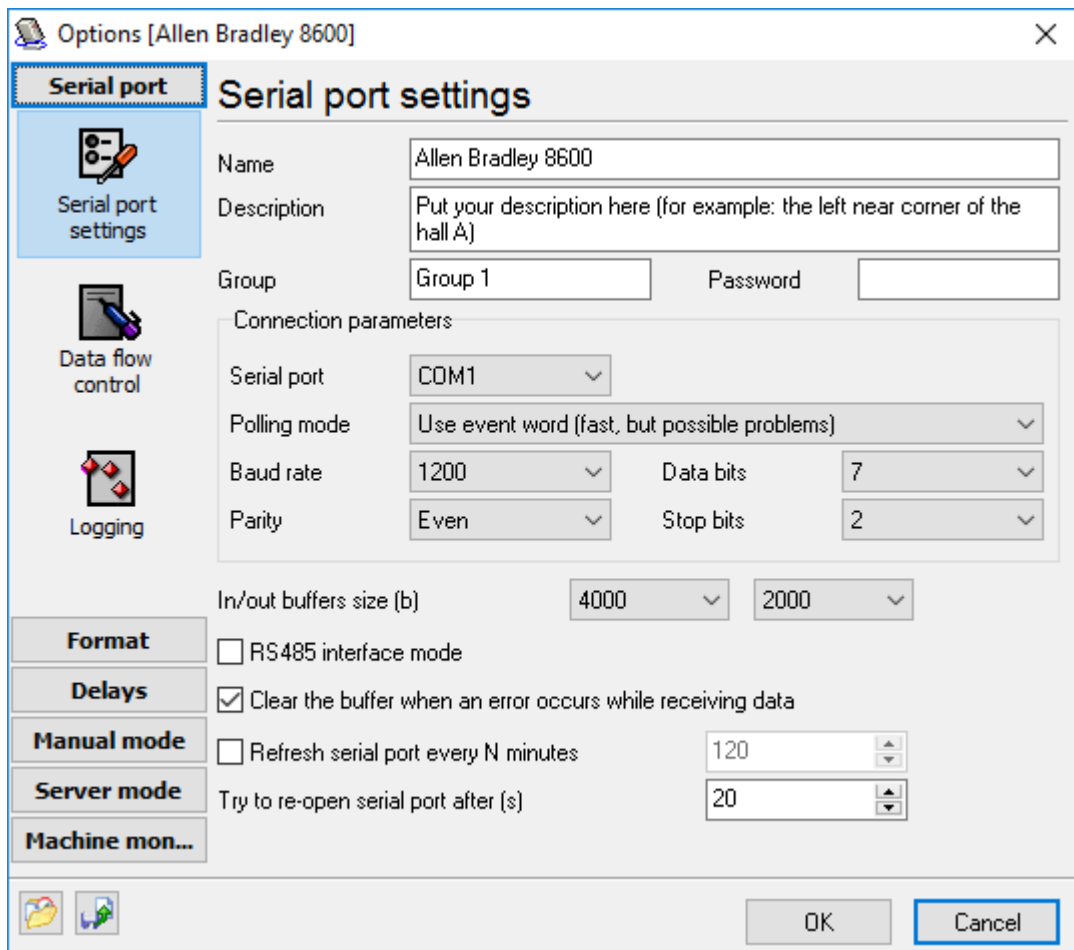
Options [Allen Bradley 8600]

Serial port

Serial port settings

Data flow control

Logging

Format

Delays

Manual mode

Server mode

Machine mon...

Serial port settings

Name
Allen Bradley 8600

Description
Put your description here (for example: the left near corner of the hall A)

Group
Group 1

Password

Connection parameters

Serial port
COM1

Polling mode
Use event word (fast, but possible problems)

Baud rate
1200

Data bits
7

Parity
Even

Stop bits
2

In/out buffers size (b)
4000
2000

RS485 interface mode

Clear the buffer when an error occurs while receiving data

Refresh serial port every N minutes
120

Try to re-open serial port after (s)
20

OK

Cancel